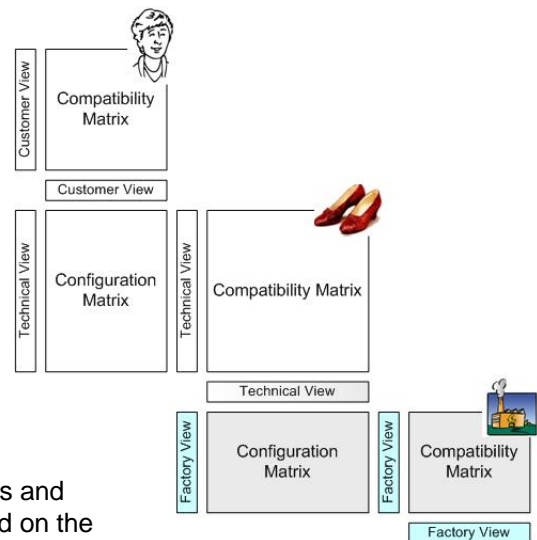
Customer View

Compatibility Matrix

Customer View

Technical View

Configuration Matrix

Technical View

Compatibility Matrix

Technical View

Factory View

Configuration Matrix

Factory View

Compatibility Matrix

Factory View

s and

d on the